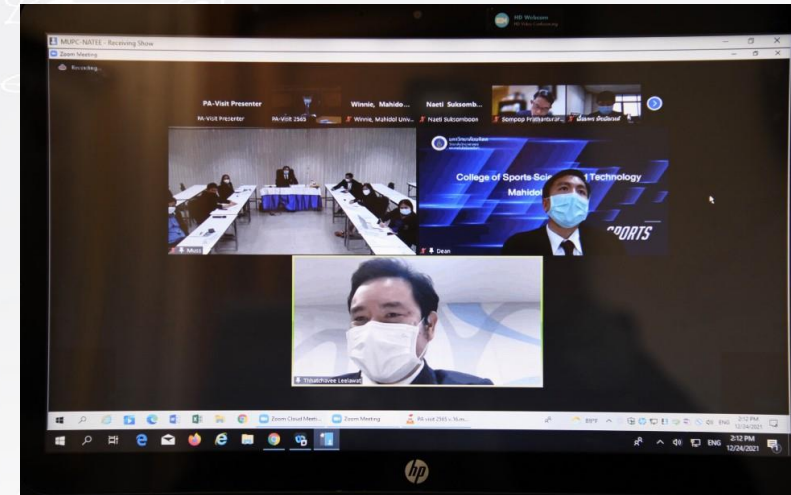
HD Webcam

MUPC-NATEE - Receiving Show

Zoom Meeting

Recording...

PA-Visit Presenter

Winnie, Mahido...

Naeti Suksomb...

PA-Visit Presenter

PA-Visit 2563

Winnie, Mahidol Univ...

Naeti Suksomboon

Sompop Prathanturar...

College of Sports Science and Technology

Mahidol

SPORTS

Music

Dean

Trisadhavee Leelawat

Zoom Cloud Meet...

Zoom Meeting

PA-visit 2565 + Vi...

ENG

2:12 PM

12/24/2021

ENG

2:12 PM

12/24/2021

hp